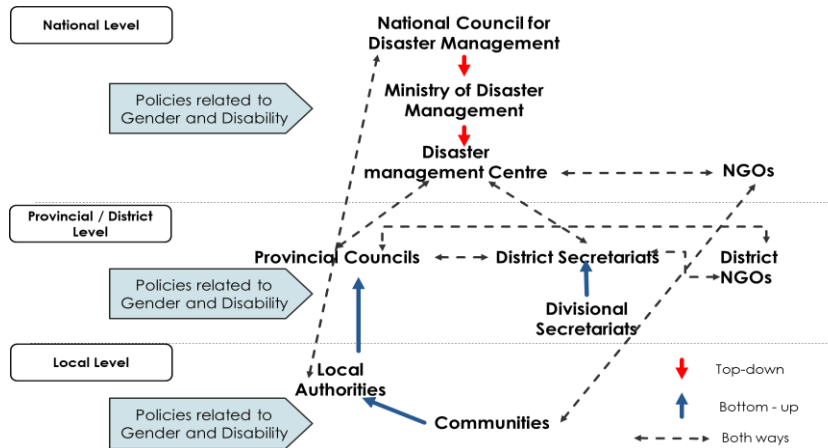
National Level

National Council for Disaster Management

Ministry of Disaster Management

Policies related to Gender and Disability

Disaster management Centre

NGOs

Provincial / District Level

Provincial Councils

District Secretariats

District NGOs

Policies related to Gender and Disability

Divisional Secretariats

Local Level

Local Authorities

Top-down

Bottom - up

Policies related to Gender and Disability

Communities

Both ways